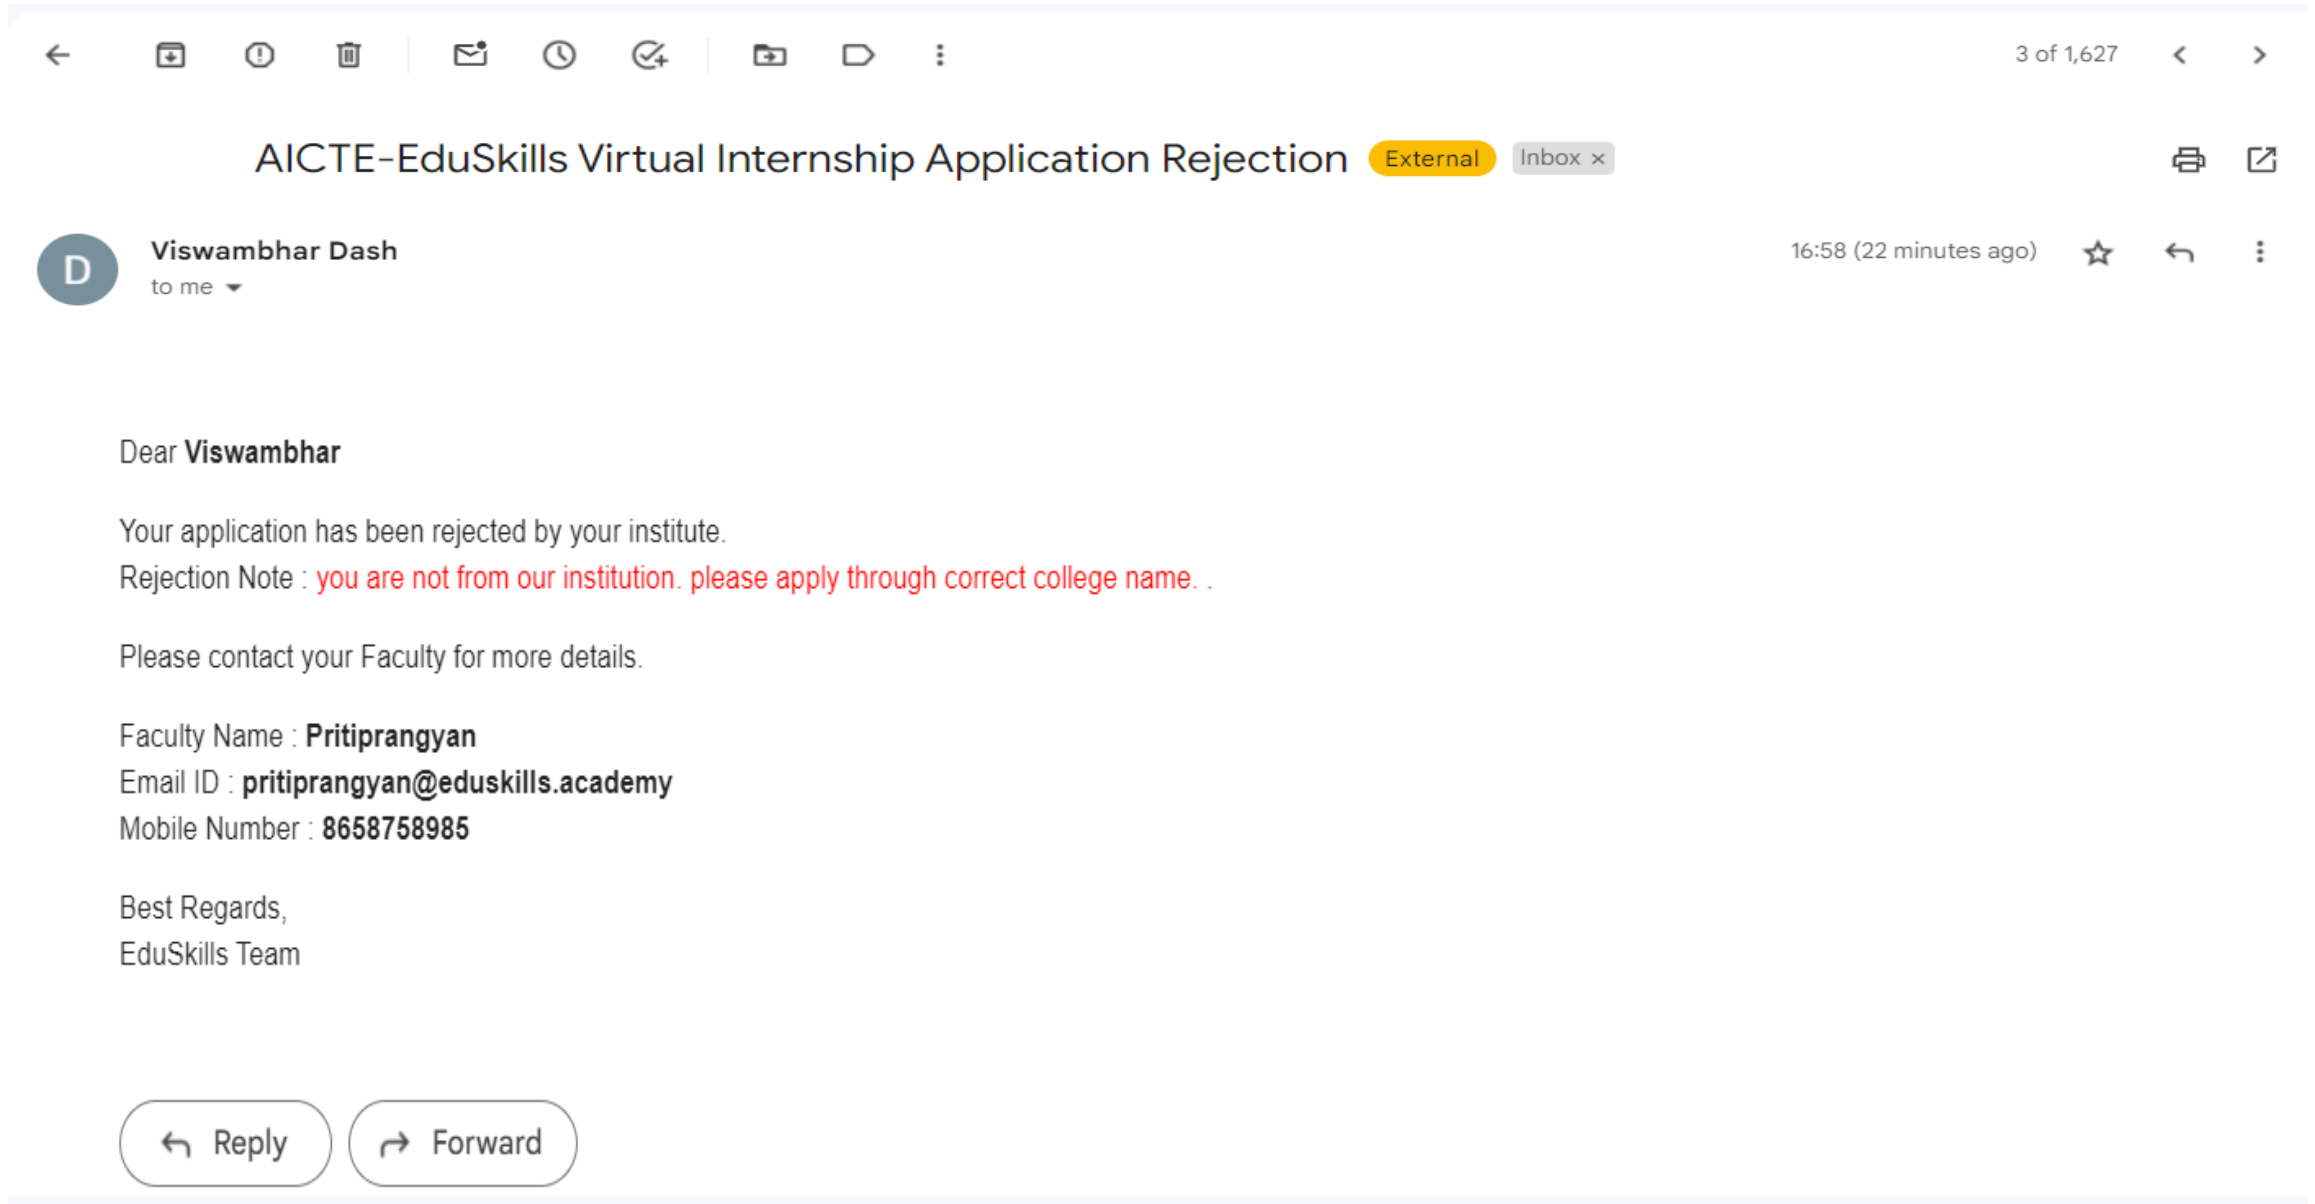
3 of 1,627

AICTE-EduSkills Virtual Internship Application Rejection External Inbox ×

D

Viswambhar Dash
to me

16:58 (22 minutes ago)

Dear Viswambhar

Your application has been rejected by your institute.
Rejection Note : you are not from our institution. please apply through correct college name. .

Please contact your Faculty for more details.

Faculty Name : Pritiprangyan
Email ID : pritiprangyan@eduskills.academy
Mobile Number : 8658758985

Best Regards,
EduSkills Team

Reply Forward